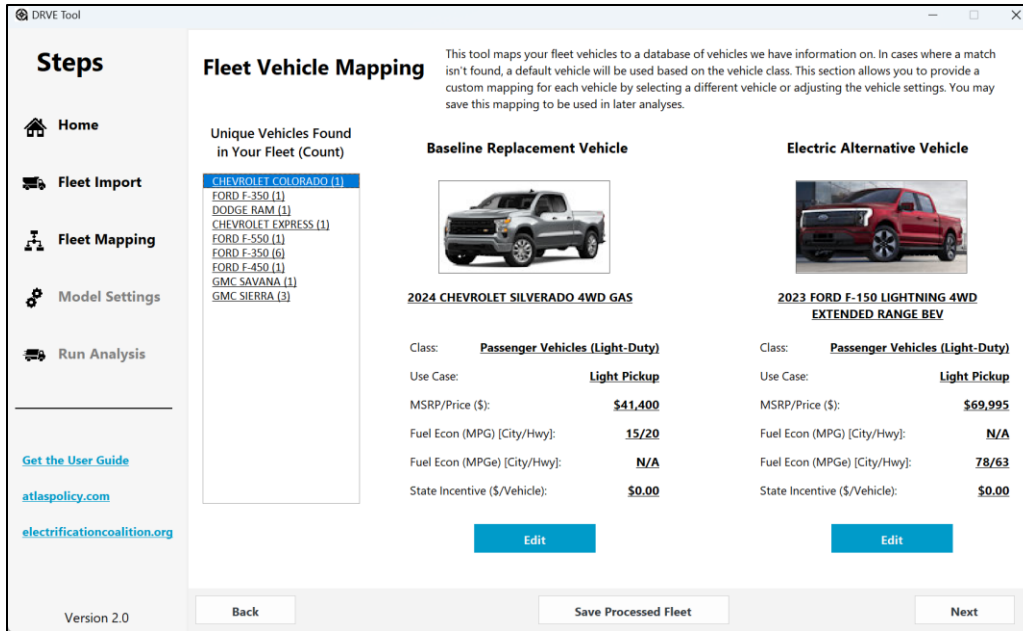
DRVE Tool

Steps

Home

Fleet Import

Fleet Mapping

Model Settings

Run Analysis

Get the User Guide

atlaspolicy.com

electrificationcoalition.org

Version 2.0

Fleet Vehicle Mapping

This tool maps your fleet vehicles to a database of vehicles we have information on. In cases where a match isn't found, a default vehicle will be used based on the vehicle class. This section allows you to provide a custom mapping for each vehicle by selecting a different vehicle or adjusting the vehicle settings. You may save this mapping to be used in later analyses.

Unique Vehicles Found in Your Fleet (Count)

CHEVROLET COLORADO (1)
FORD F-350 (1)
DODGE RAM (1)
CHEVROLET EXPRESS (1)
FORD F-550 (1)
FORD F-350 (6)
FORD F-450 (1)
GMC SAVANA (1)
GMC SIERRA (3)

Baseline Replacement Vehicle

2024 CHEVROLET SILVERADO 4WD GAS

| Class: | Passenger Vehicles (Light-Duty) |
|---|---|
| Use Case: | Light Pickup |
| MSRP/Price ($): | $41,400 |
| Fuel Econ (MPG) [City/Hwy]: | 15/20 |
| Fuel Econ (MPGe) [City/Hwy]: | N/A |
| State Incentive ($/Vehicle): | $0.00 |

Edit

Electric Alternative Vehicle

2023 FORD F-150 LIGHTNING 4WD EXTENDED RANGE BEV

| Class: | Passenger Vehicles (Light-Duty) |
|---|---|
| Use Case: | Light Pickup |
| MSRP/Price ($): | $69,995 |
| Fuel Econ (MPG) [City/Hwy]: | N/A |
| Fuel Econ (MPGe) [City/Hwy]: | 78/63 |
| State Incentive ($/Vehicle): | $0.00 |

Edit

Back

Save Processed Fleet

Next